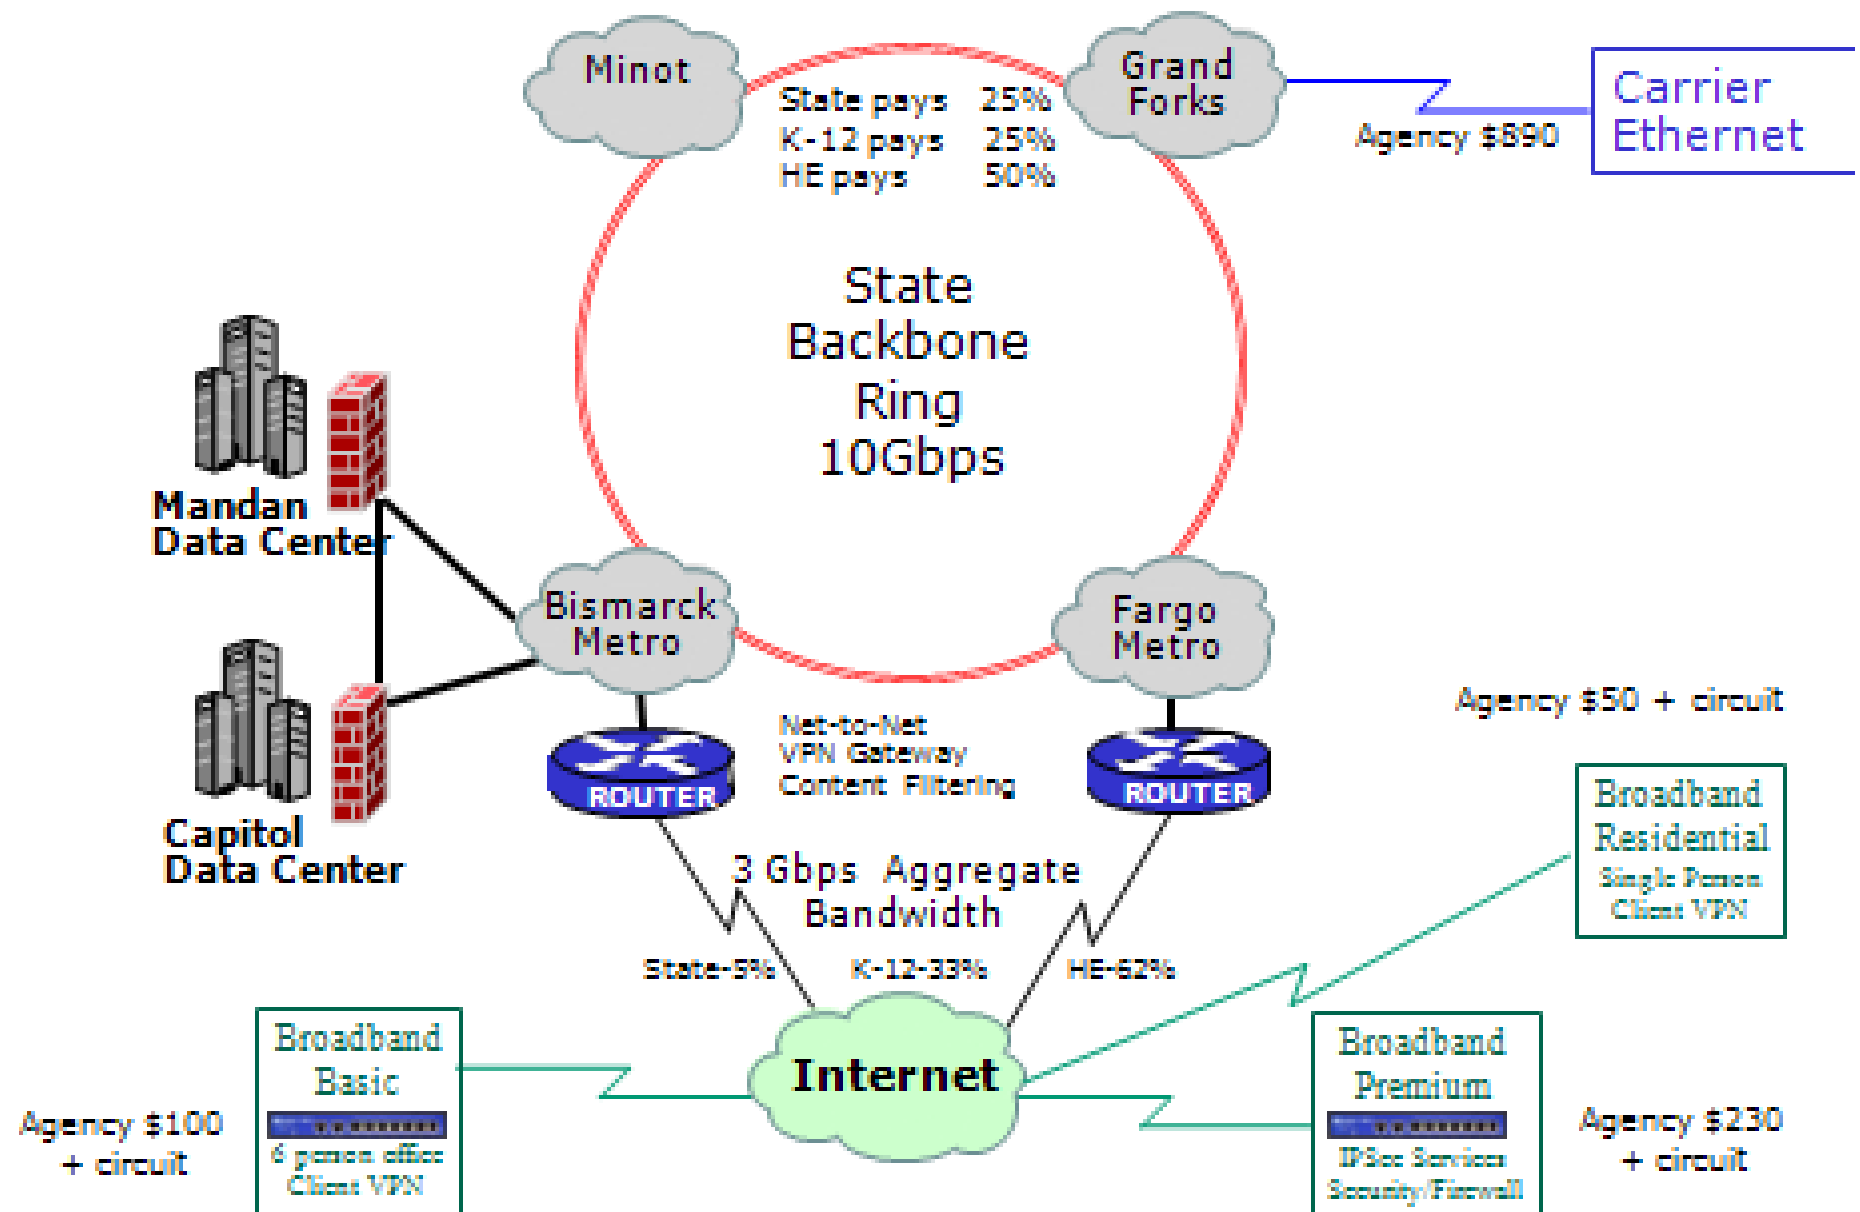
Minot

Grand Forks

State pays 25%
K-12 pays 25%
HE pays 50%

Agency $890

Carrier Ethernet

State Backbone Ring 10Gbps

Mandan Data Center

Capitol Data Center

Bismarck Metro

Fargo Metro

Agency $50 + circuit

Net-to-Net
VPN Gateway
Content Filtering

ROUTER

ROUTER

Broadband Residential
Single Person Client VPN

3 Gbps Aggregate Bandwidth

State-5%

K-12-33%

HE-62%

Broadband Basic
6 person office Client VPN

Internet

Broadband Premium
IPSec Services Security/Firewall

Agency $100 + circuit

Agency $230 + circuit